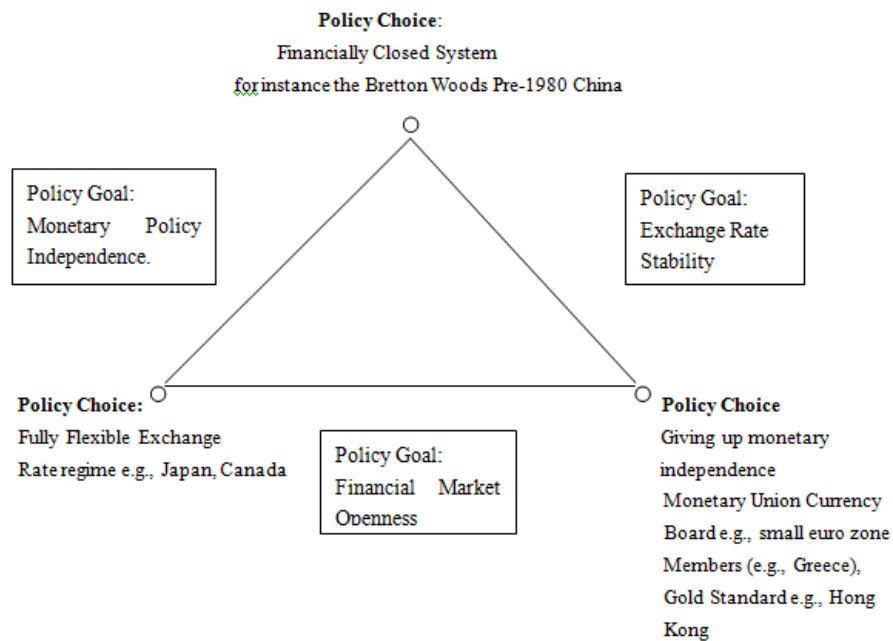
**Policy Choice**:
Financially Closed System
for instance the Bretton Woods Pre-1980 China

Policy Goal:
Monetary Policy Independence.

Policy Goal:
Exchange Rate Stability

**Policy Choice:**
Fully Flexible Exchange Rate regime e.g., Japan, Canada

Policy Goal:
Financial Market Openness

**Policy Choice**
Giving up monetary independence
Monetary Union Currency Board e.g., small euro zone Members (e.g., Greece), Gold Standard e.g., Hong Kong